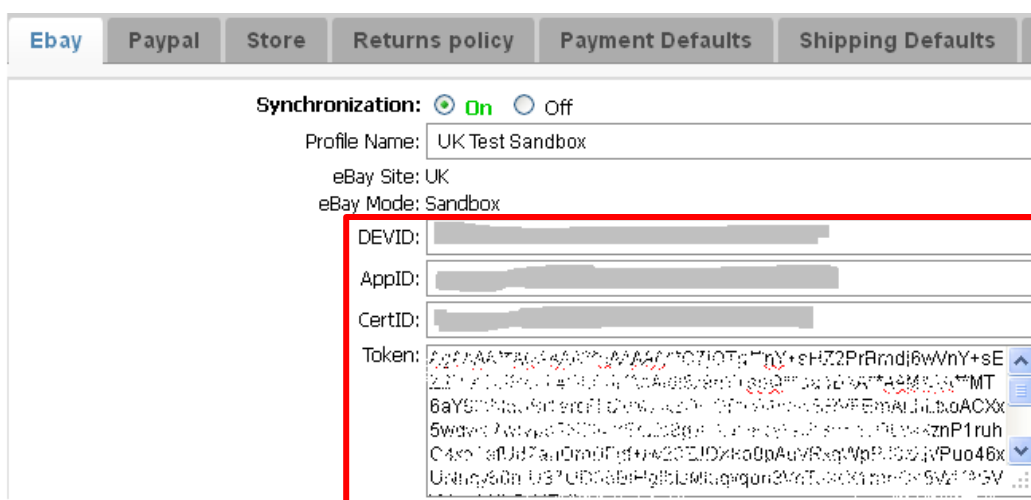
Ebay | Paypal | Store | Returns policy | Payment Defaults | Shipping Defaults

Synchronization: On Off

Profile Name: UK Test Sandbox

eBay Site: UK

eBay Mode: Sandbox

DEVID: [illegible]

AppID: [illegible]

CertID: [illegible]

Token: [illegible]+sHZ2PrBmdj6wVnY+sE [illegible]MT 6aY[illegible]ACXx 5w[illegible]znP1ruh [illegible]Puo46x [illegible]